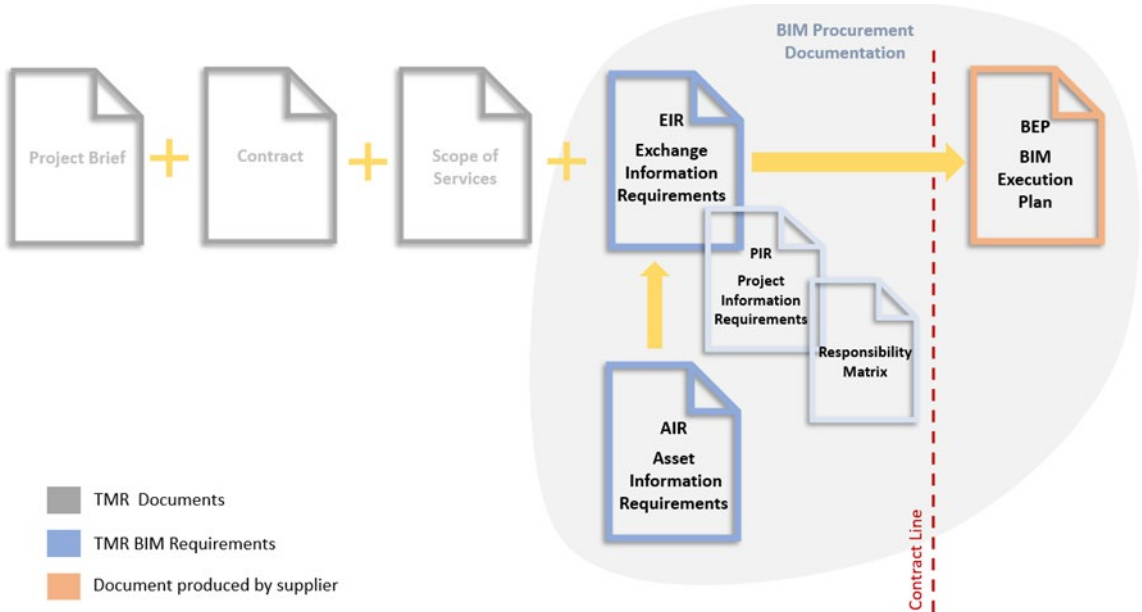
BIM Procurement Documentation

Project Brief

Contract

Scope of Services

EIR
Exchange Information Requirements

BEP
BIM Execution Plan

PIR
Project Information Requirements

Responsibility Matrix

AIR
Asset Information Requirements

Contract Line

TMR Documents

TMR BIM Requirements

Document produced by supplier